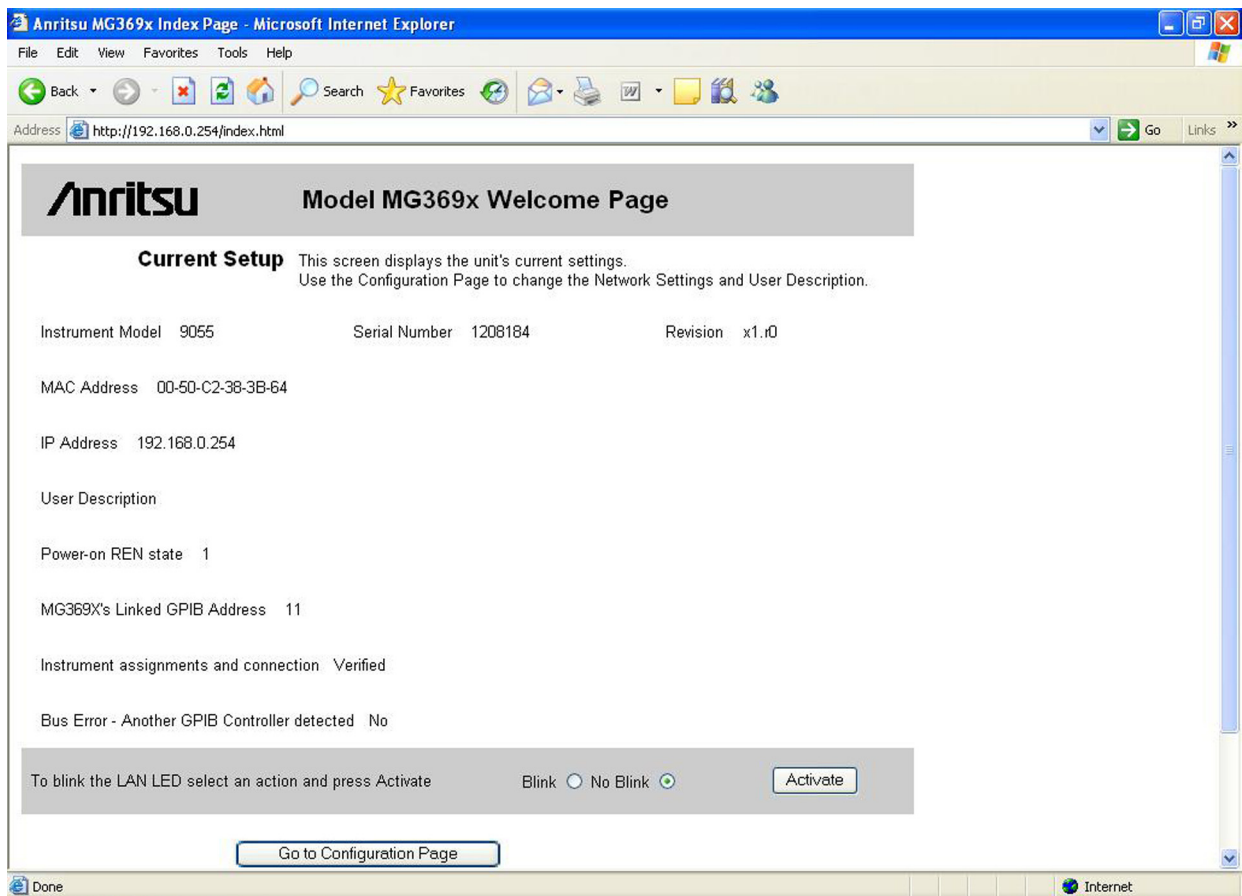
Anritsu MG369x Index Page - Microsoft Internet Explorer

File Edit View Favorites Tools Help

Back Search Favorites

Address http://192.168.0.254/index.html Go Links »

Anritsu Model MG369x Welcome Page

Current Setup This screen displays the unit's current settings. Use the Configuration Page to change the Network Settings and User Description.

Instrument Model 9055 Serial Number 1208184 Revision x1.r0

MAC Address 00-50-C2-38-3B-64

IP Address 192.168.0.254

User Description

Power-on REN state 1

MG369X's Linked GPIB Address 11

Instrument assignments and connection Verified

Bus Error - Another GPIB Controller detected No

To blink the LAN LED select an action and press Activate Blink No Blink Activate

Go to Configuration Page

Done Internet